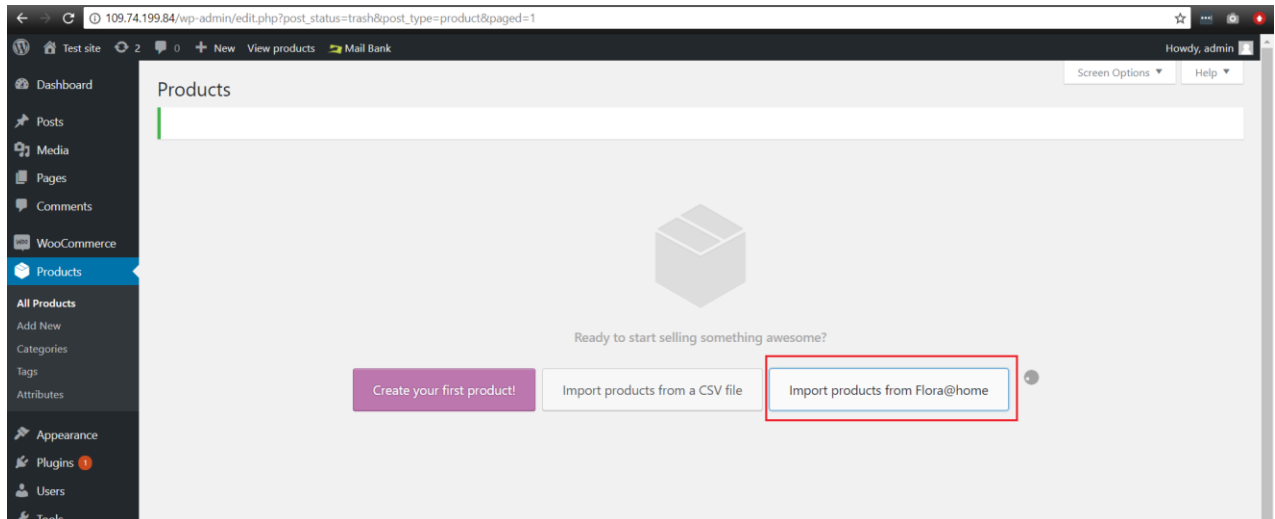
109.74.199.84/wp-admin/edit.php?post_status=trash&post_type=product&paged=1

Test site 2 0 New View products Mail Bank

Howdy, admin

Dashboard

Posts

Media

Pages

Comments

WooCommerce

Products

All Products

Add New

Categories

Tags

Attributes

Appearance

Plugins 1

Users

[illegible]

Screen Options ▼ Help ▼

Products

Ready to start selling something awesome?

Create your first product!

Import products from a CSV file

Import products from Flora@home